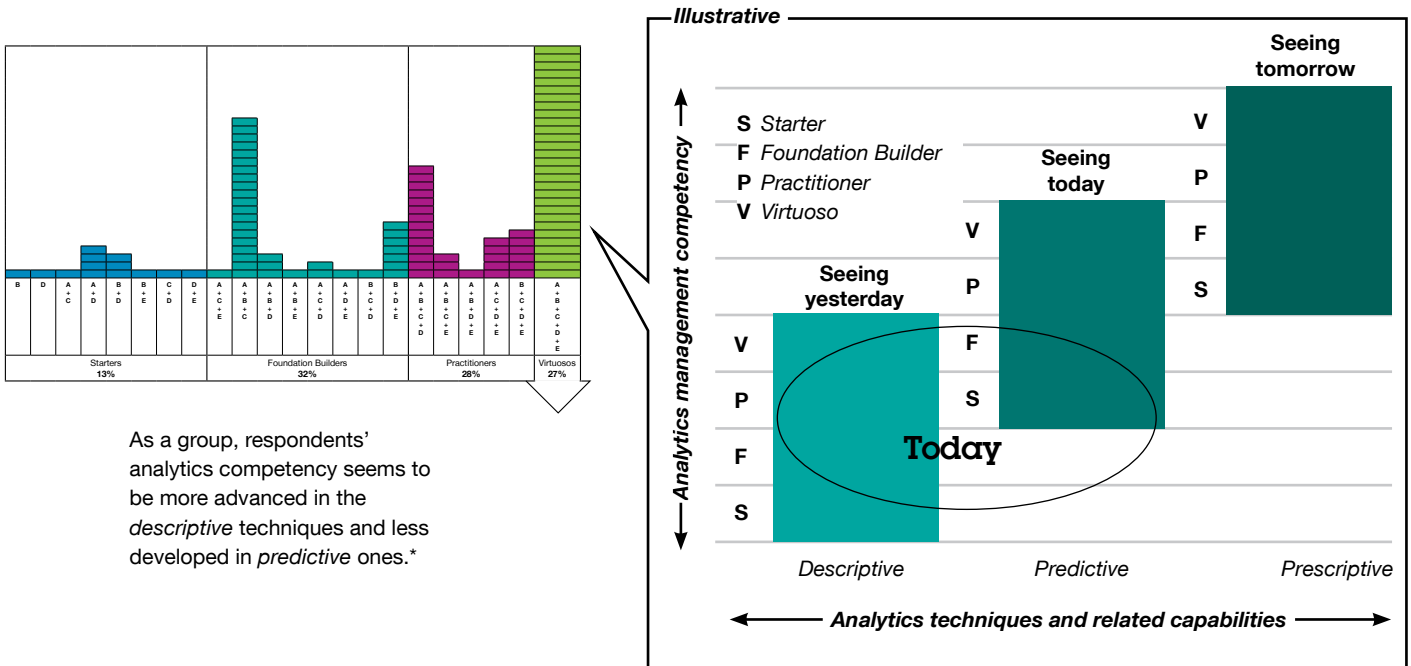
| B | D | A + C | A + D | B + D | B + E | C + D | D + E | A + C + E | A + B + C | A + B + D | A + B + E | A + C + D | A + D + E | B + C + D | B + D + E | A + B + C + D | A + B + C + E | A + B + D + E | A + C + D + E | B + C + D + E | A + B + C + D + E |
|---|---|---|---|---|---|---|---|---|---|---|---|---|---|---|---|---|---|---|---|---|---|

Starters 13%
Foundation Builders 32%
Practitioners 28%
Virtuosos 27%

As a group, respondents' analytics competency seems to be more advanced in the *descriptive* techniques and less developed in *predictive* ones.*

Illustrative

S Starter
F Foundation Builder
P Practitioner
V Virtuoso

Seeing yesterday
V
P
F
S

Seeing today
V
P
F
S

Seeing tomorrow
V
P
F
S

Today

Analytics management competency

Descriptive
Predictive
Prescriptive

Analytics techniques and related capabilities